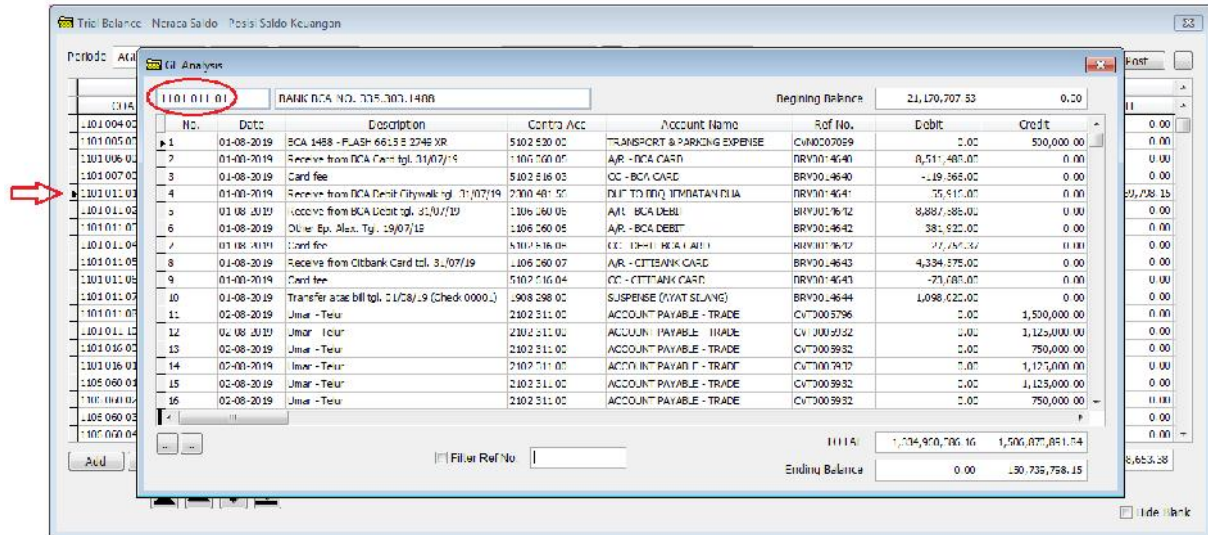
Trial Balance Neraca Saldo Posisi Saldo Keuangan

Periode AGI

Post

GL Analysis

1101 011 01 BANK BCA NO. 335.303.1408

Begining Balance 21,170,707.53 0.00

| No. | Date | Description | Contra Acc | Account Name | Ref No. | Debit | Credit |
|---|---|---|---|---|---|---|---|
| 1 | 01-08-2019 | BCA 1488 - FLASH 6615 8 2749 XR | 5102 520 00 | TRANSPORT & PARKING EXPENSE | CVN0007059 | 0.00 | 500,000.00 |
| 2 | 01-08-2019 | Receive from BCA Card tgl. 31/07/19 | 1106 560 05 | A/R - BCA CARD | BRV0014640 | 8,511,485.00 | 0.00 |
| 3 | 01-08-2019 | Card fee | 5102 516 03 | CC - BCA CARD | BRV0014640 | -119,368.00 | 0.00 |
| 4 | 01-08-2019 | Receive from BCA Debit Citywalk tgl. 31/07/19 | 2300 401 50 | DUE TO BBQ JEMBATAN DUA | BRV0014641 | 39,915.00 | 0.00 |
| 5 | 01-08-2019 | Receive from BCA Debit tgl. 31/07/19 | 1106 560 06 | A/R - BCA DEBIT | BRV0014642 | 8,887,385.00 | 0.00 |
| 6 | 01-08-2019 | Other Ep. Alex. Tgl. 19/07/19 | 1106 560 06 | A/R - BCA DEBIT | BRV0014642 | 381,920.00 | 0.00 |
| 7 | 01-08-2019 | Card fee | 5102 516 05 | CC - DEBIT BCA CARD | BRV0014642 | -27,756.37 | 0.00 |
| 8 | 01-08-2019 | Receive from Citibank Card tgl. 31/07/19 | 1106 560 07 | A/R - CITIBANK CARD | BRV0014643 | 4,334,575.00 | 0.00 |
| 9 | 01-08-2019 | Card fee | 5102 516 04 | CC - CITIBANK CARD | BRV0014643 | -73,083.00 | 0.00 |
| 10 | 01-08-2019 | Transfer atas bill tgl. 01/08/19 (Check 0000..) | 1908 298 00 | SUSPENSE (AYAT SILANG) | BRV0014644 | 1,098,025.00 | 0.00 |
| 11 | 02-08-2019 | Umar - Teur | 2102 311 00 | ACCOUNT PAYABLE - TRADE | CVT0005796 | 0.00 | 1,500,000.00 |
| 12 | 02-08-2019 | Umar - Teur | 2102 311 00 | ACCOUNT PAYABLE - TRADE | CVT0005932 | 0.00 | 1,125,000.00 |
| 13 | 02-08-2019 | Umar - Teur | 2102 311 00 | ACCOUNT PAYABLE - TRADE | CVT0005932 | 0.00 | 750,000.00 |
| 14 | 02-08-2019 | Umar - Teur | 2102 311 00 | ACCOUNT PAYABLE - TRADE | CVT0005932 | 0.00 | 1,125,000.00 |
| 15 | 02-08-2019 | Umar - Teur | 2102 311 00 | ACCOUNT PAYABLE - TRADE | CVT0005932 | 0.00 | 1,125,000.00 |
| 16 | 02-08-2019 | Umar - Teur | 2102 311 00 | ACCOUNT PAYABLE - TRADE | CVT0005932 | 0.00 | 750,000.00 |

TOTAL 1,634,900,706.16 1,506,077,851.04

Filter Ref No

Ending Balance 0.00 150,735,758.15

Add

Hide Blank

1101 004 02
1101 005 07
1101 006 02
1101 007 02
1101 011 01
1101 011 02
1101 011 07
1101 011 04
1101 011 05
1101 011 06
1101 011 07
1101 011 07
1101 011 12
1101 016 02
1101 016 01
1105 060 01
1105 060 02
1105 060 03
1105 060 04

0.00 0.00 0.00 0.00 9,798.15 0.00 0.00 0.00 0.00 0.00 0.00 0.00 0.00 0.00 0.00 0.00 0.00 0.00 0.00

8,663.38